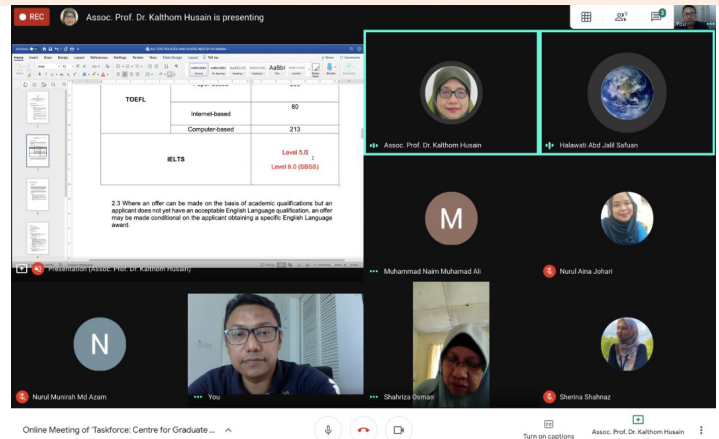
REC Assoc. Prof. Dr. Kalthom Husain is presenting

You

| TOEFL | Paper-based | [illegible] |
|---|---|---|
| | Internet-based | 80 |
| | Computer-based | 213 |
| IELTS | | Level 5.0 ; Level 6.0 (BBSS) |

2.3 Where an offer can be made on the basis of academic qualifications but an applicant does not yet have an acceptable English Language qualification, an offer may be made conditional on the applicant obtaining a specific English Language award.

Presentation (Assoc. Prof. Dr. Kalthom Husain)

Assoc. Prof. Dr. Kalthom Husain

Halawati Abd Jalil Safuan

M

Muhammad Naim Muhamad Ali

Nurul Aina Johari

N

Nurul Munirah Md Azam

You

Shahriza Osman

Sherina Shahnaz

Online Meeting of 'Taskforce: Centre for Graduate ...

Turn on captions

Assoc. Prof. Dr. Kalthom Husain